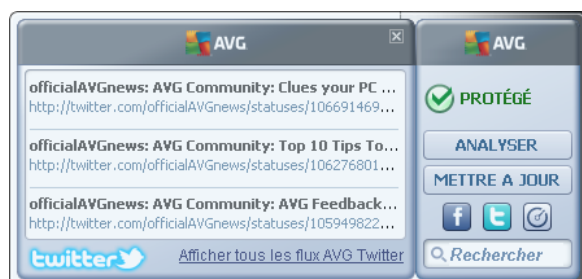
AVG

officialAVGnews: AVG Community: Clues your PC ...
http://twitter.com/officialAVGnews/statuses/106691469...

officialAVGnews: AVG Community: Top 10 Tips To...
http://twitter.com/officialAVGnews/statuses/106276801...

officialAVGnews: AVG Community: AVG Feedback...
http://twitter.com/officialAVGnews/statuses/105949822...

twitter

Afficher tous les flux AVG Twitter

AVG

PROTÉGÉ

ANALYSER

METTRE A JOUR

Rechercher